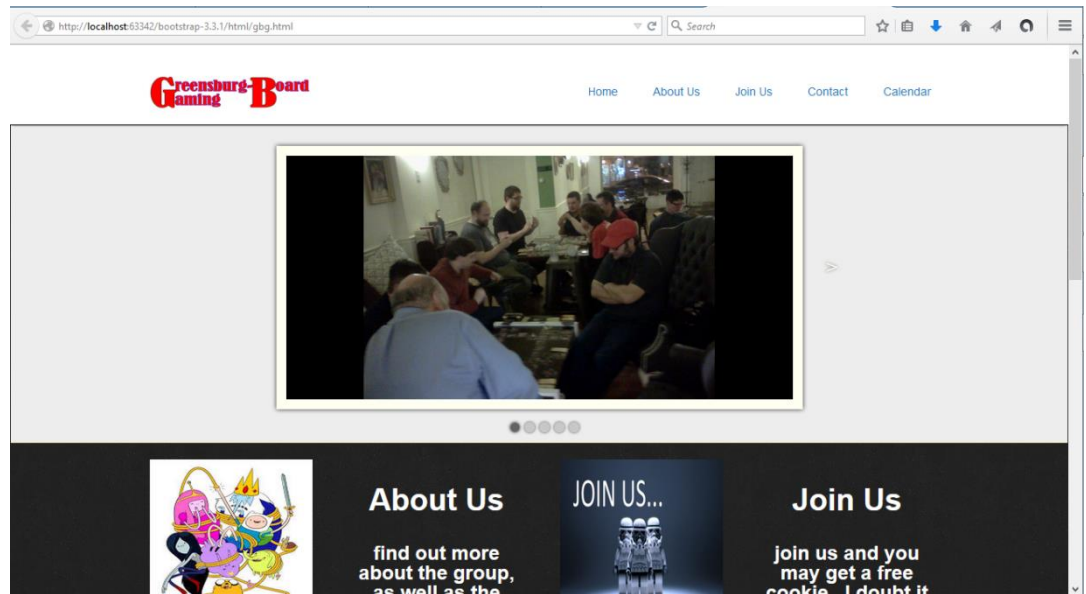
http://localhost:63342/bootstrap-3.3.1/html/gbg.html

Search

Greensburg-Board Gaming

Home About Us Join Us Contact Calendar

About Us

find out more about the group, as well as the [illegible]

JOIN US...

Join Us

join us and you may get a free cookie. I doubt it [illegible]